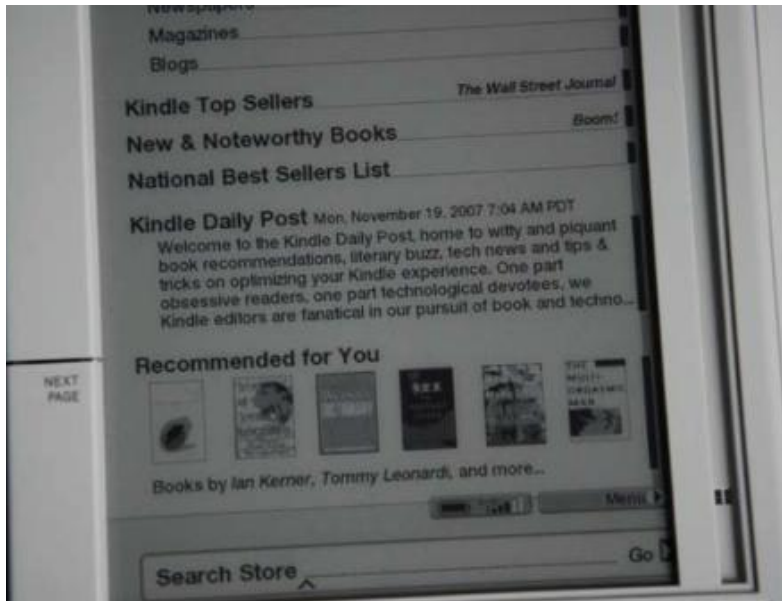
Newspapers
Magazines
Blogs
Kindle Top Sellers
The Wall Street Journal
New & Noteworthy Books
Boom!
National Best Sellers List
Kindle Daily Post Mon, November 19, 2007 7:04 AM PDT
Welcome to the Kindle Daily Post, home to witty and piquant book recommendations, literary buzz, tech news and tips & tricks on optimizing your Kindle experience. One part obsessive readers, one part technological devotees, we Kindle editors are fanatical in our pursuit of book and techno...
Recommended for You
NEXT PAGE
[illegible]
THE MULTI-ORGASMIC MAN
Books by Ian Kerner, Tommy Leonardi, and more...
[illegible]
Menu
Search Store
Go